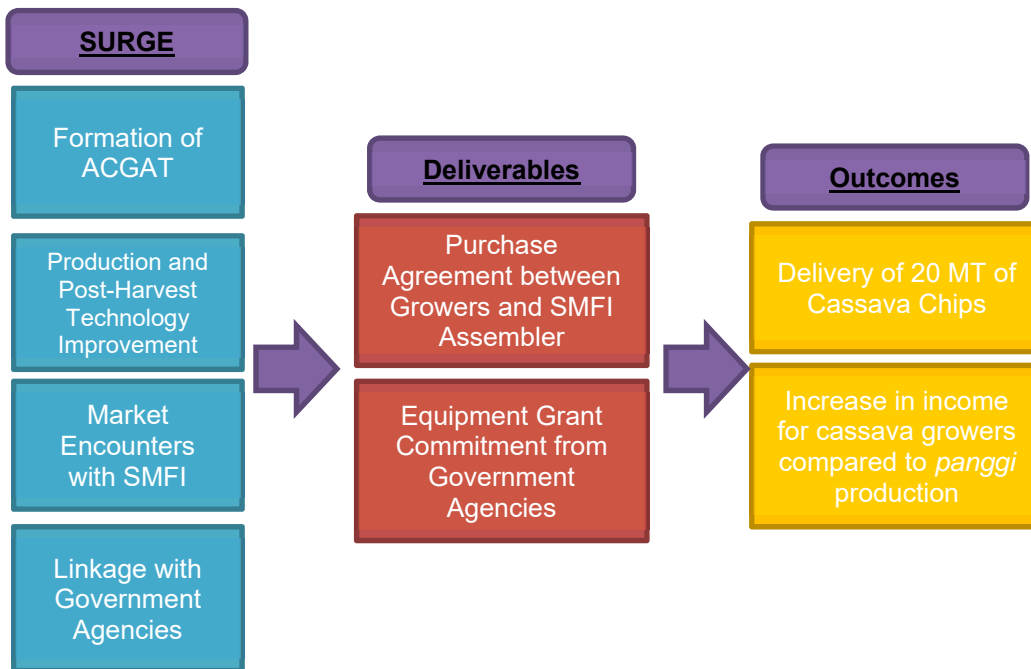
SURGE

Formation of ACGAT

Production and Post-Harvest Technology Improvement

Market Encounters with SMFI

Linkage with Government Agencies

Deliverables

Purchase Agreement between Growers and SMFI Assembler

Equipment Grant Commitment from Government Agencies

Outcomes

Delivery of 20 MT of Cassava Chips

Increase in income for cassava growers compared to *panggi* production